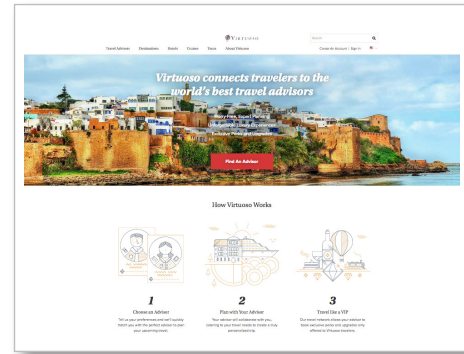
VIRTUOSO

Search

Travel Advisors Destinations Hotels Cruises Tours About Virtuoso

Create An Account | Sign In

Virtuoso connects travelers to the world's best travel advisors

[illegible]
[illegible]
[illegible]

Find An Advisor

How Virtuoso Works

1
Choose an Advisor
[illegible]

2
Plan with Your Advisor
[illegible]

3
Travel Like a VIP
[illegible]